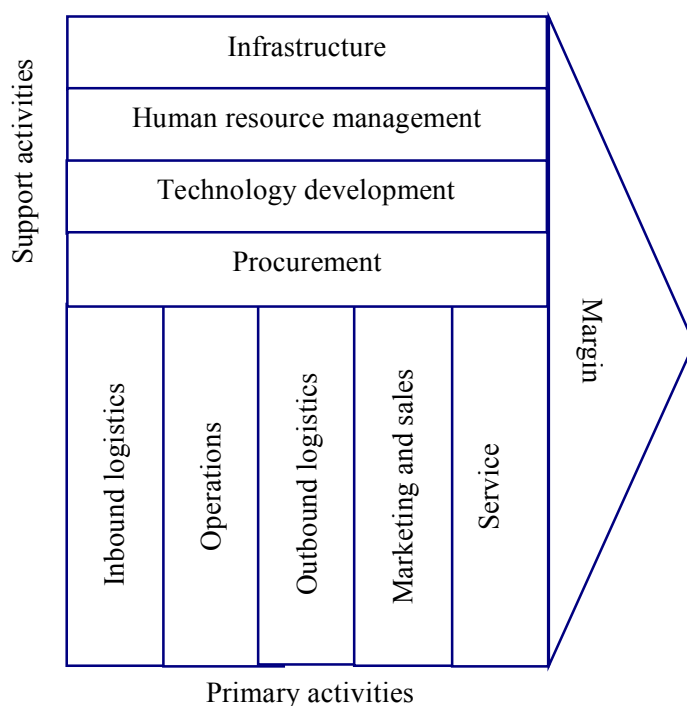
Support activities

Infrastructure

Human resource management

Technology development

Procurement

Inbound logistics

Operations

Outbound logistics

Marketing and sales

Service

Margin

Primary activities